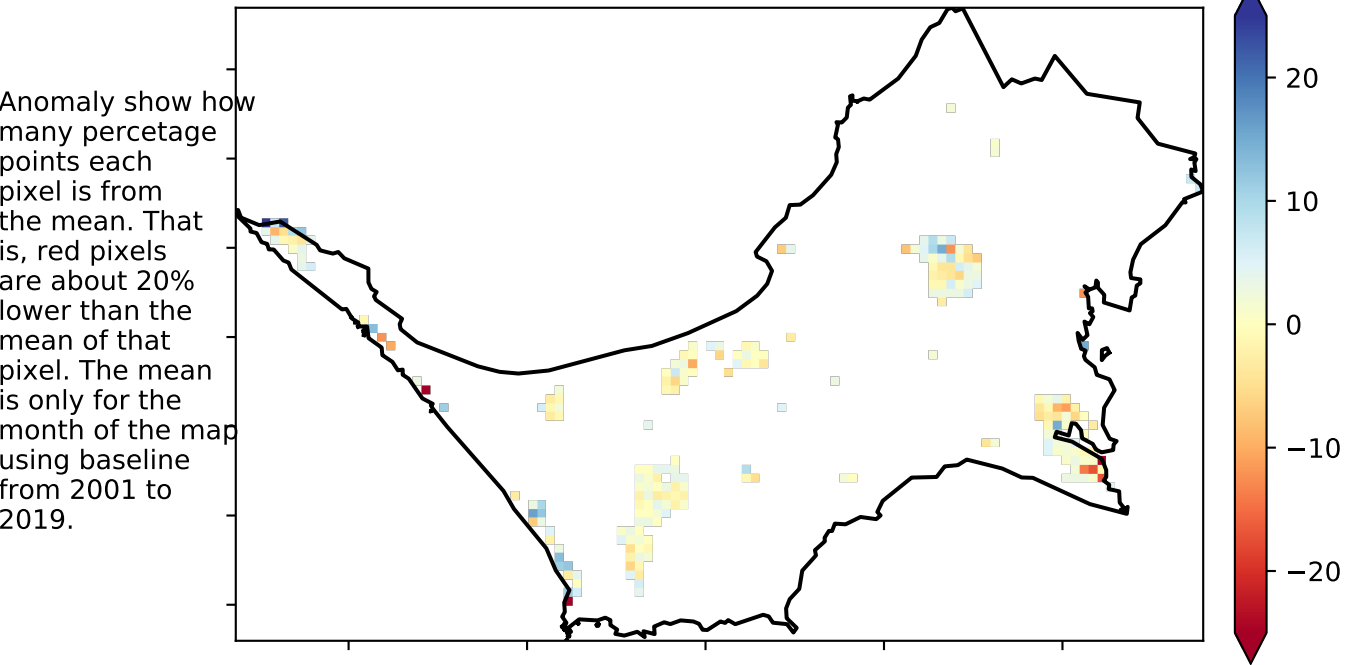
Anomaly show how many percetage points each pixel is from the mean. That is, red pixels are about 20% lower than the mean of that pixel. The mean is only for the month of the map using baseline from 2001 to 2019.

20
10
0
−10
−20